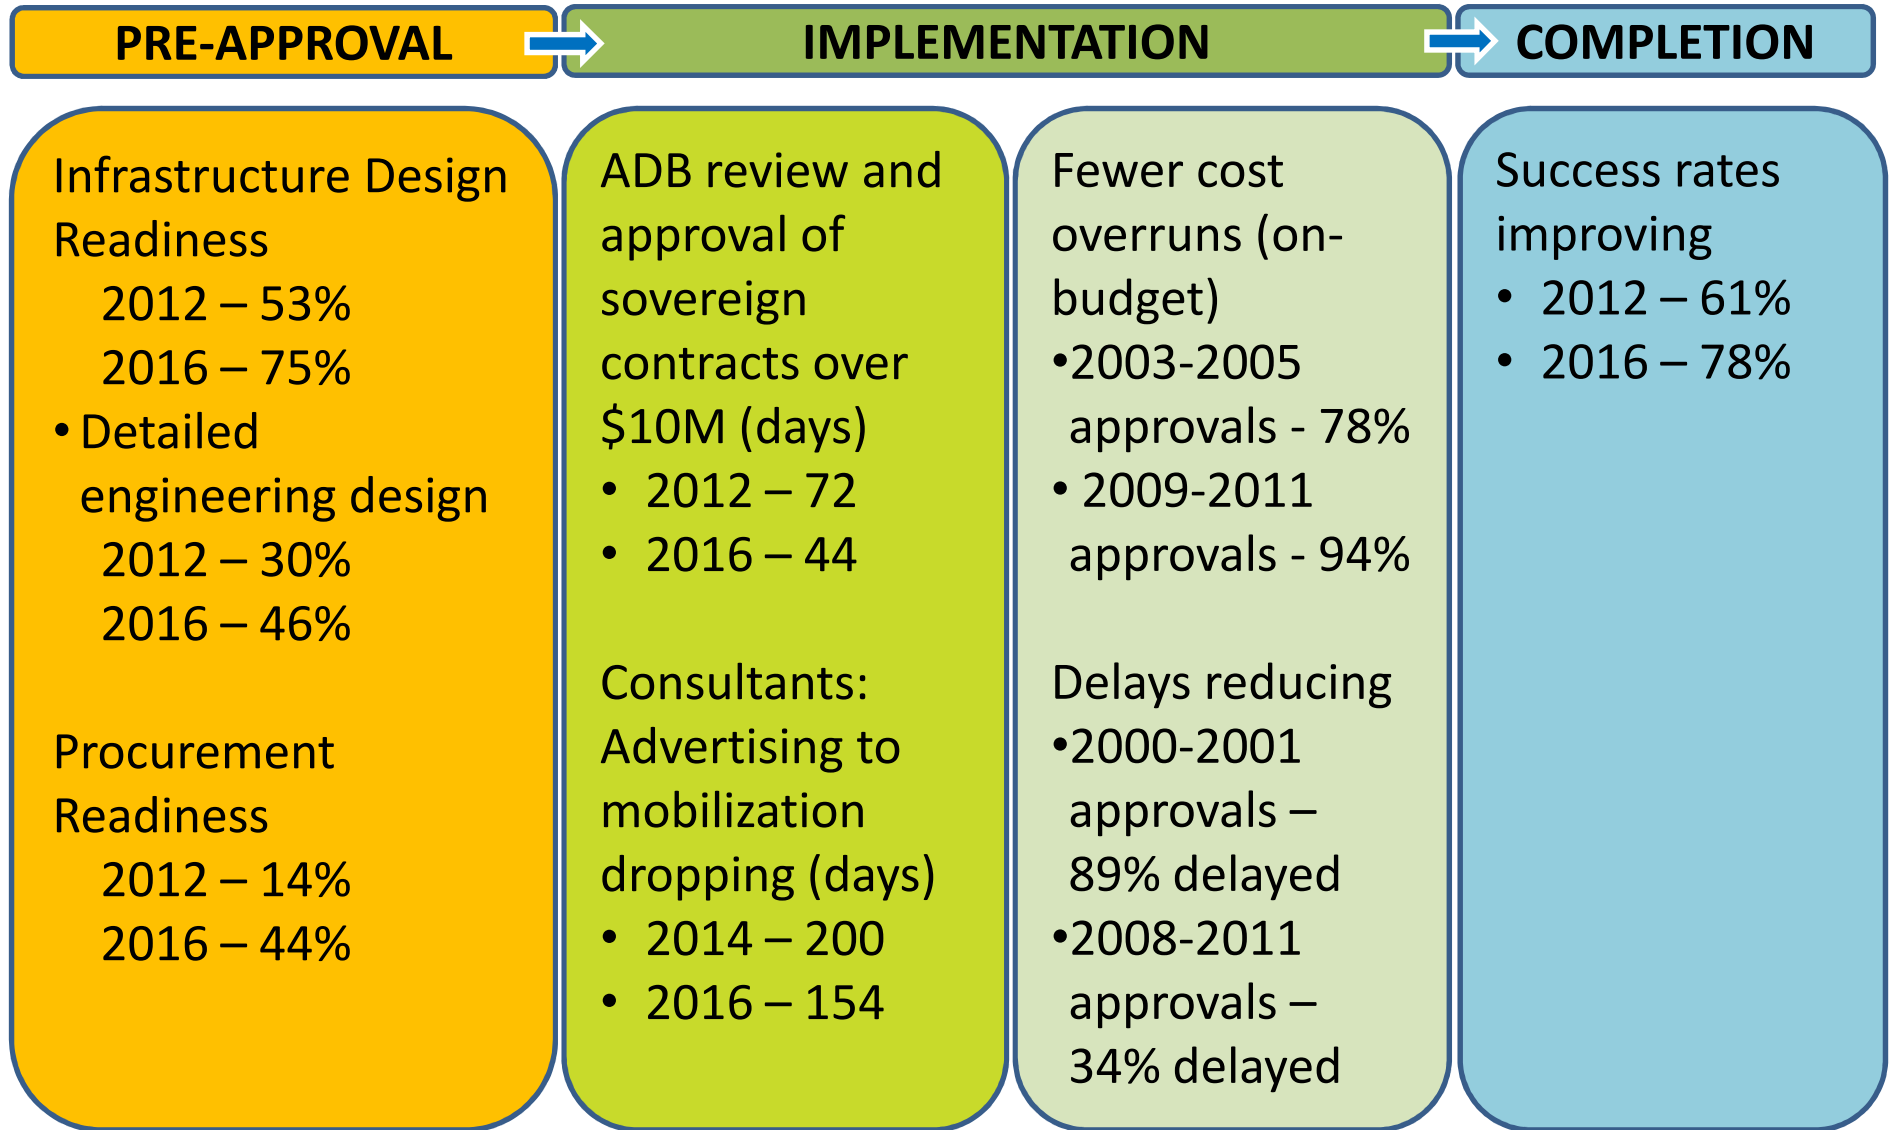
PRE-APPROVAL

IMPLEMENTATION

COMPLETION

Infrastructure Design Readiness
2012 – 53%
2016 – 75%
• Detailed engineering design
2012 – 30%
2016 – 46%

Procurement Readiness
2012 – 14%
2016 – 44%

ADB review and approval of sovereign contracts over \$10M (days)
• 2012 – 72
• 2016 – 44

Consultants: Advertising to mobilization dropping (days)
• 2014 – 200
• 2016 – 154

Fewer cost overruns (on-budget)
•2003-2005 approvals - 78%
• 2009-2011 approvals - 94%

Delays reducing
•2000-2001 approvals – 89% delayed
•2008-2011 approvals – 34% delayed

Success rates improving
• 2012 – 61%
• 2016 – 78%